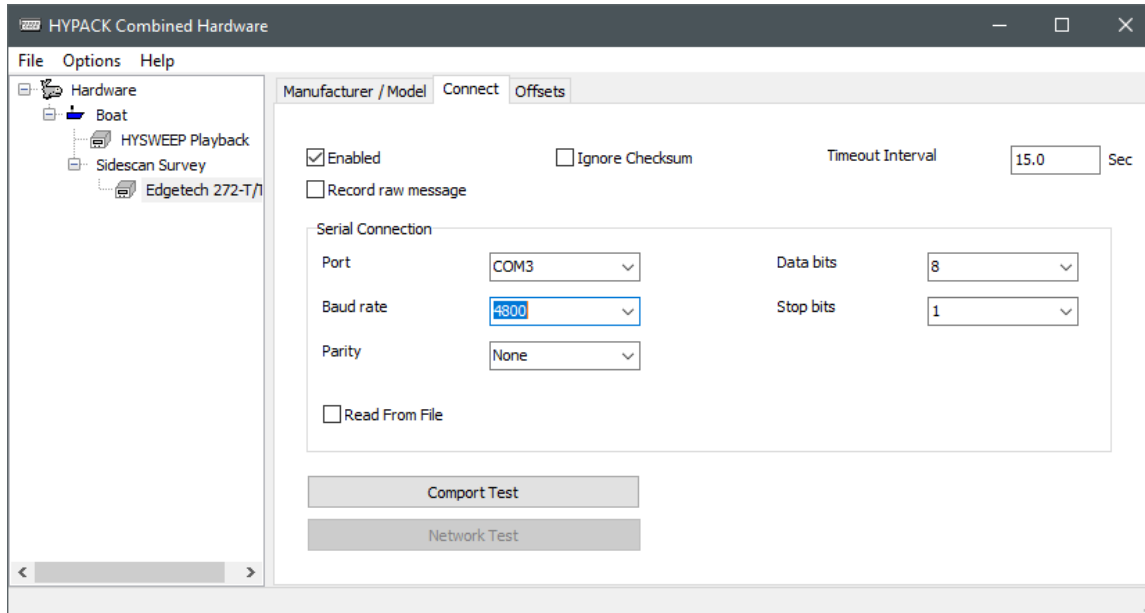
HYPACK Combined Hardware

File Options Help

Hardware
Boat
HYSWEEP Playback
Sidescan Survey
Edgetech 272-T/I

Manufacturer / Model | Connect | Offsets

Enabled
Ignore Checksum
Timeout Interval 15.0 Sec
Record raw message

Serial Connection
Port COM3
Data bits 8
Baud rate 4800
Stop bits 1
Parity None
Read From File

Comport Test
Network Test